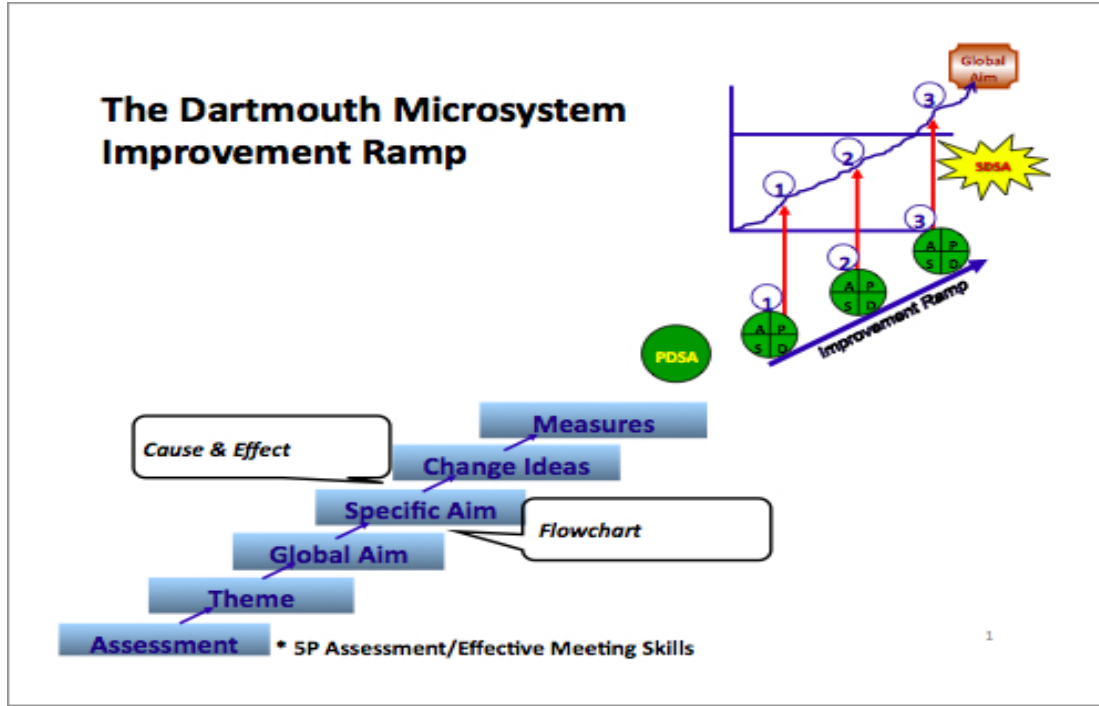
The Dartmouth Microsystem Improvement Ramp

Global Aim

3

2

1

SDSA

3

A P
S D

2

A P
S D

1

A P
S D

Improvement Ramp

PDSA

Measures

Cause & Effect

Change Ideas

Specific Aim

Flowchart

Global Aim

Theme

Assessment

* 5P Assessment/Effective Meeting Skills

1